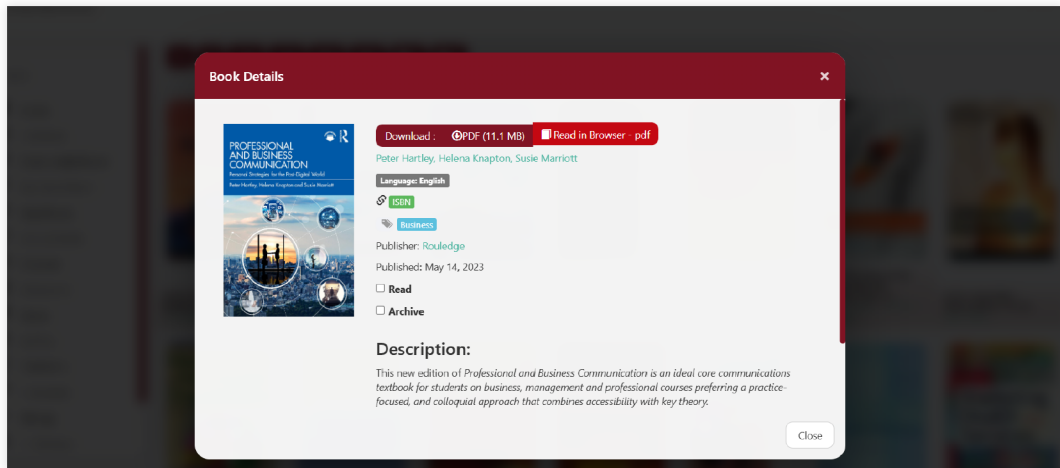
Book Details

×

PROFESSIONAL AND BUSINESS COMMUNICATION
Personal Strategies for the Post-Digital World
Peter Hartley, Helena Knapton and Susie Marriott

R

Download : PDF (11.1 MB) Read in Browser : pdf

Peter Hartley, Helena Knapton, Susie Marriott

Language: English

ISBN

Business

Publisher: Rouledge

Published: May 14, 2023

Read

Archive

Description:

This new edition of Professional and Business Communication is an ideal core communications textbook for students on business, management and professional courses preferring a practice-focused, and colloquial approach that combines accessibility with key theory.

Close